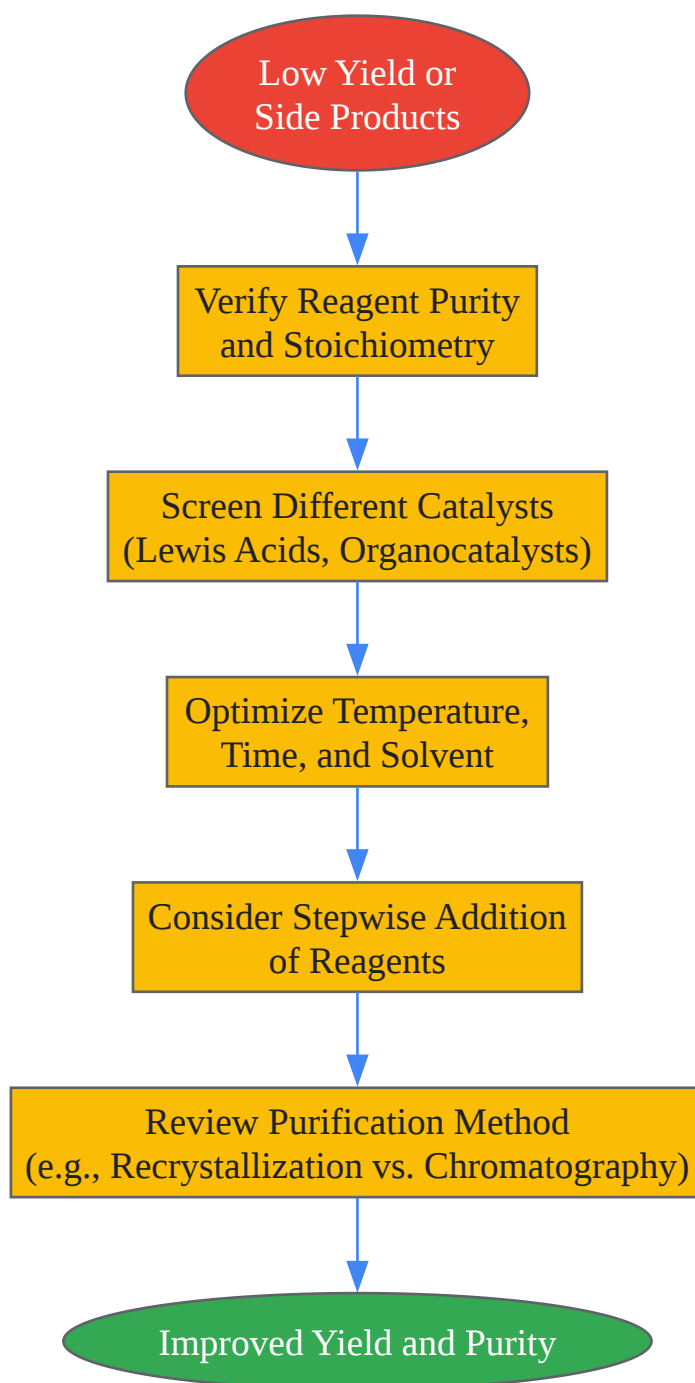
Low Yield or Side Products

Verify Reagent Purity and Stoichiometry

Screen Different Catalysts (Lewis Acids, Organocatalysts)

Optimize Temperature, Time, and Solvent

Consider Stepwise Addition of Reagents

Review Purification Method (e.g., Recrystallization vs. Chromatography)

Improved Yield and Purity